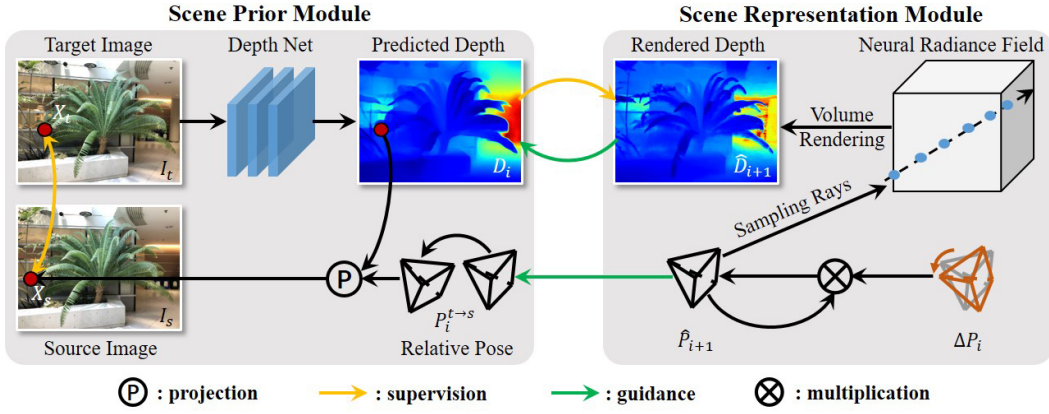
Scene Prior Module

Target Image

Depth Net

Predicted Depth

$X_t$

$I_t$

$D_i$

$X_s$

$I_s$

Source Image

P

$P_i^{t \to s}$

Relative Pose

Scene Representation Module

Rendered Depth

Neural Radiance Field

Volume Rendering

$\hat{D}_{i+1}$

Sampling Rays

$\hat{P}_{i+1}$

$\Delta P_i$

P : projection

: supervision

: guidance

: multiplication